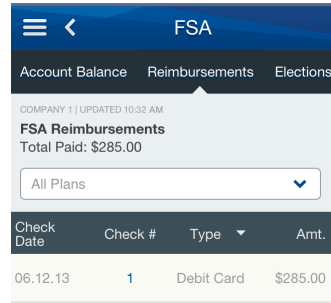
FSA

Account Balance Reimbursements Elections

COMPANY 1 | UPDATED 10:32 AM

FSA Reimbursements
Total Paid: $285.00

All Plans

| Check Date | Check # | Type | Amt. |
|---|---|---|---|
| 06.12.13 | 1 | Debit Card | $285.00 |